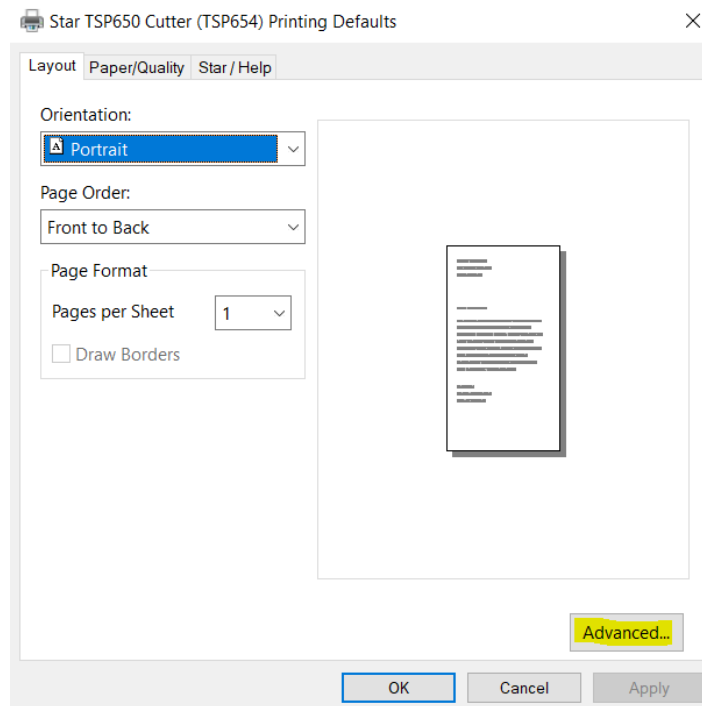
Star TSP650 Cutter (TSP654) Printing Defaults

Layout | Paper/Quality | Star / Help

Orientation:
Portrait

Page Order:
Front to Back

Page Format
Pages per Sheet 1
Draw Borders

Advanced...

OK | Cancel | Apply